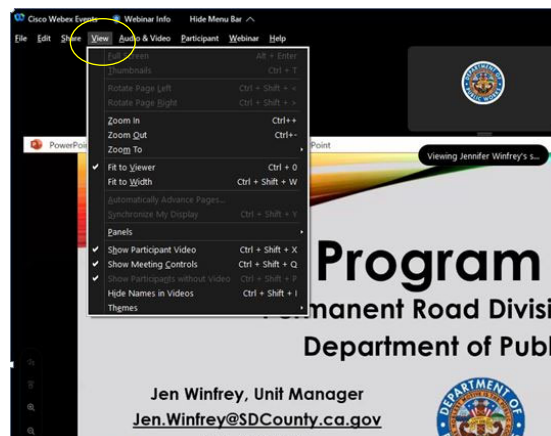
Cisco Webex Events Webinar Info Hide Menu Bar

File Edit Share View Audio & Video Participant Webinar Help

Full Screen Alt + Enter
Thumbnails Ctrl + T
Rotate Page Left Ctrl + Shift + <
Rotate Page Right Ctrl + Shift + >
Zoom In Ctrl++
Zoom Out Ctrl+-
Zoom To
Fit to Viewer Ctrl + 0
Fit to Width Ctrl + Shift + W
Automatically Advance Pages...
Synchronize My Display Ctrl + Shift + Y
Panels
Show Participant Video Ctrl + Shift + X
Show Meeting Controls Ctrl + Shift + Q
Show Participants without Video Ctrl + Shift + P
Hide Names in Videos Ctrl + Shift + I
Themes

PowerPoint

Point

Viewing Jennifer Winfrey's s...

Program

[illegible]manent Road Divisi

Department of Publ

Jen Winfrey, Unit Manager

Jen.Winfrey@SDCounty.ca.gov

DEPARTMENT OF